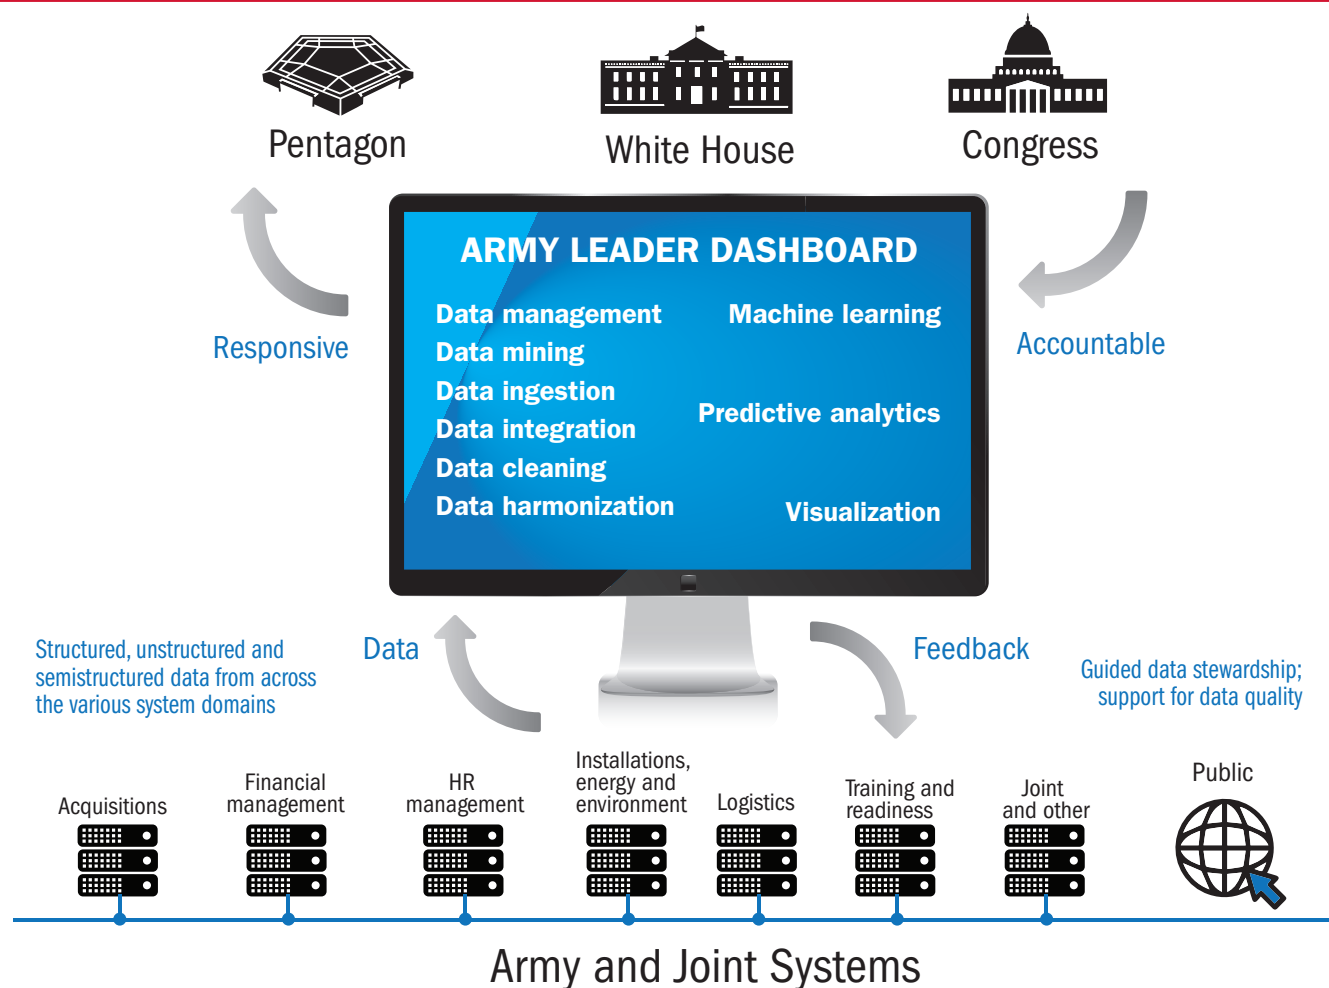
Pentagon

White House

Congress

Responsive

ARMY LEADER DASHBOARD

Data management
Data mining
Data ingestion
Data integration
Data cleaning
Data harmonization

Machine learning

Predictive analytics

Visualization

Accountable

Structured, unstructured and semistructured data from across the various system domains

Data

Feedback

Guided data stewardship; support for data quality

Acquisitions

Financial management

HR management

Installations, energy and environment

Logistics

Training and readiness

Joint and other

Public

Army and Joint Systems